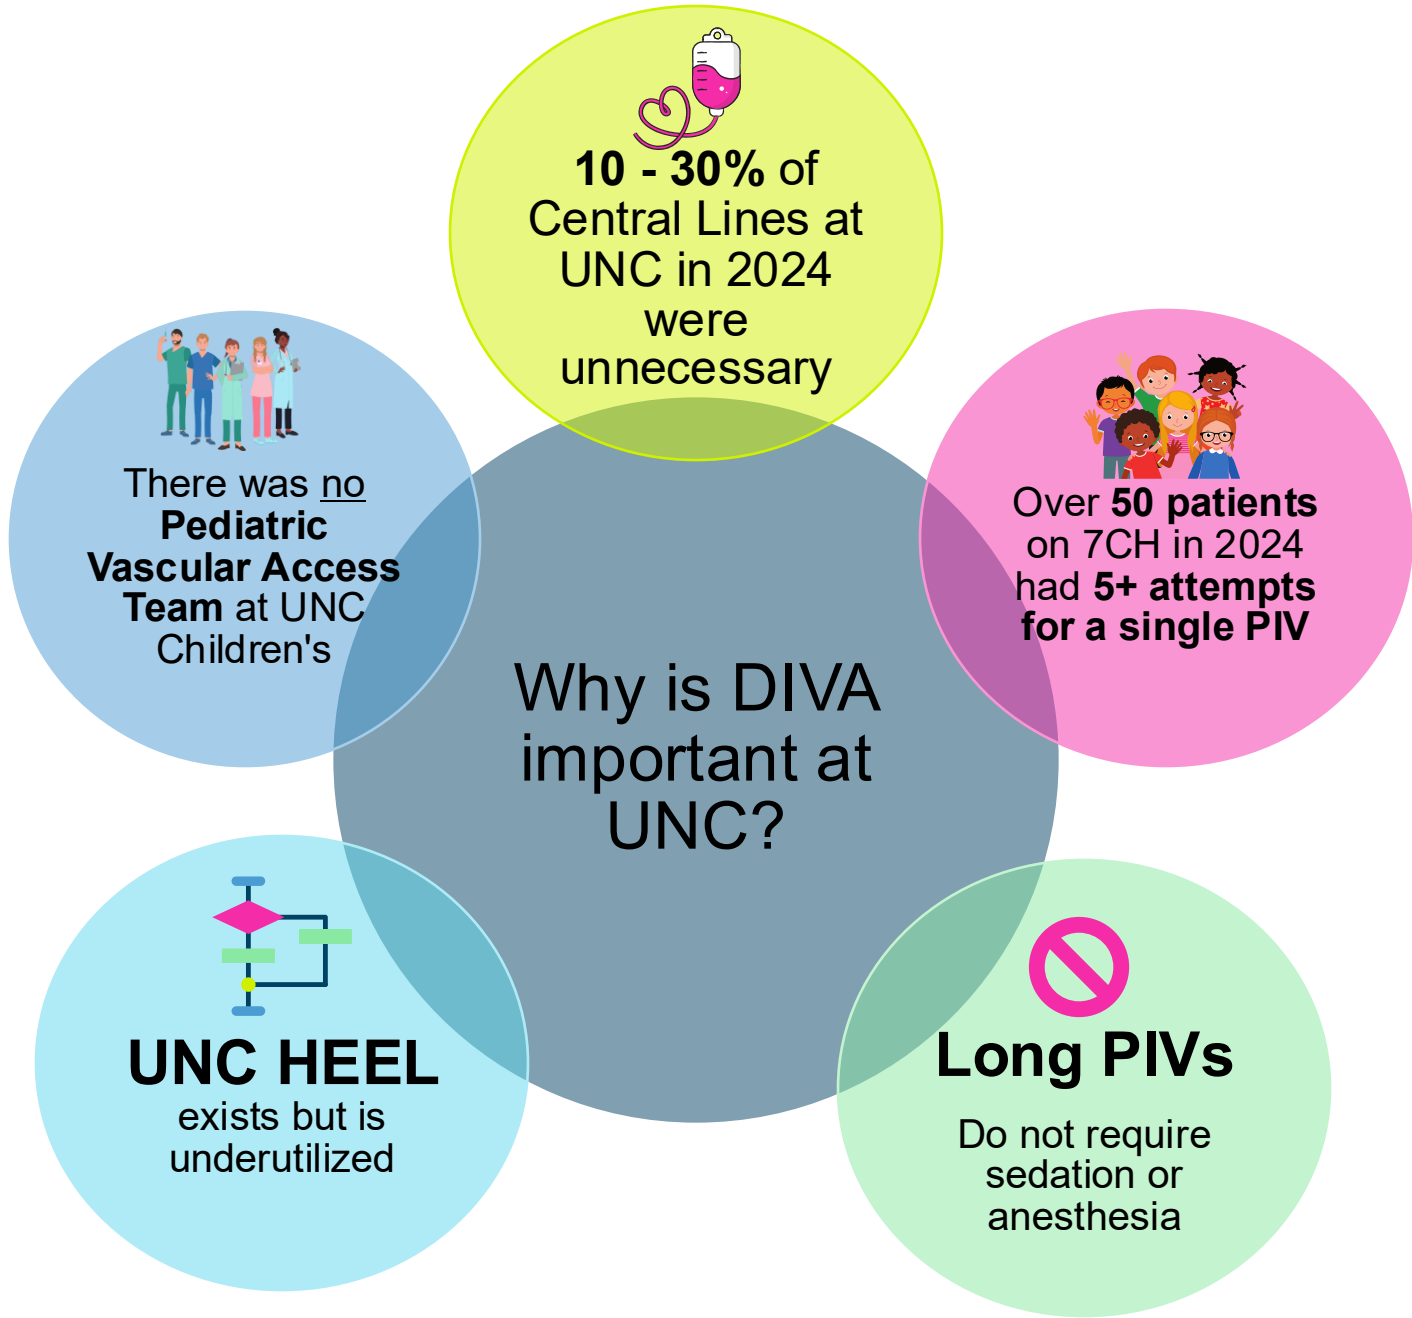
**10 - 30%** of Central Lines at UNC in 2024 were unnecessary

There was no **Pediatric Vascular Access Team** at UNC Children's

Over **50 patients** on 7CH in 2024 had **5+ attempts for a single PIV**

Why is DIVA important at UNC?

**UNC HEEL** exists but is underutilized

**Long PIVs**

Do not require sedation or anesthesia